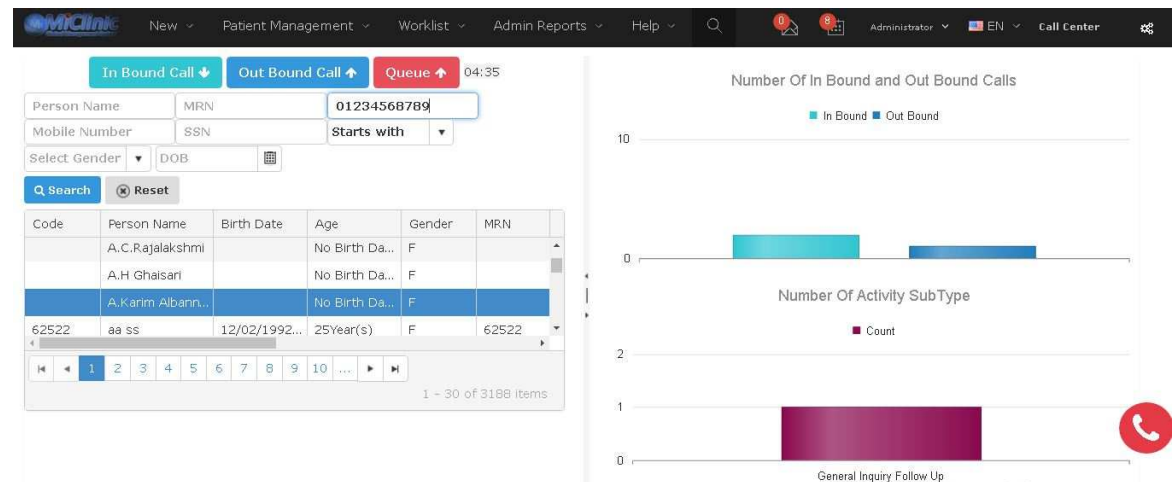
MrClinic New Patient Management Worklist Admin Reports Help 0 8 Administrator EN Call Center

In Bound Call Out Bound Call Queue 04:35

Person Name MRN 01234568789
Mobile Number SSN Starts with
Select Gender DOB

Search Reset

| Code | Person Name | Birth Date | Age | Gender | MRN |
|---|---|---|---|---|---|
| | A.C.Rajalakshmi | | No Birth Da... | F | |
| | A.H Ghaisari | | No Birth Da... | F | |
| | A.Karim Albann... | | No Birth Da... | F | |
| 62522 | aa ss | 12/02/1992... | 25Year(s) | F | 62522 |

1 2 3 4 5 6 7 8 9 10 ...

1 - 30 of 3188 items

Number Of In Bound and Out Bound Calls

In Bound Out Bound

10

0

Number Of Activity SubType

Count

2

1

0

General Inquiry Follow Up